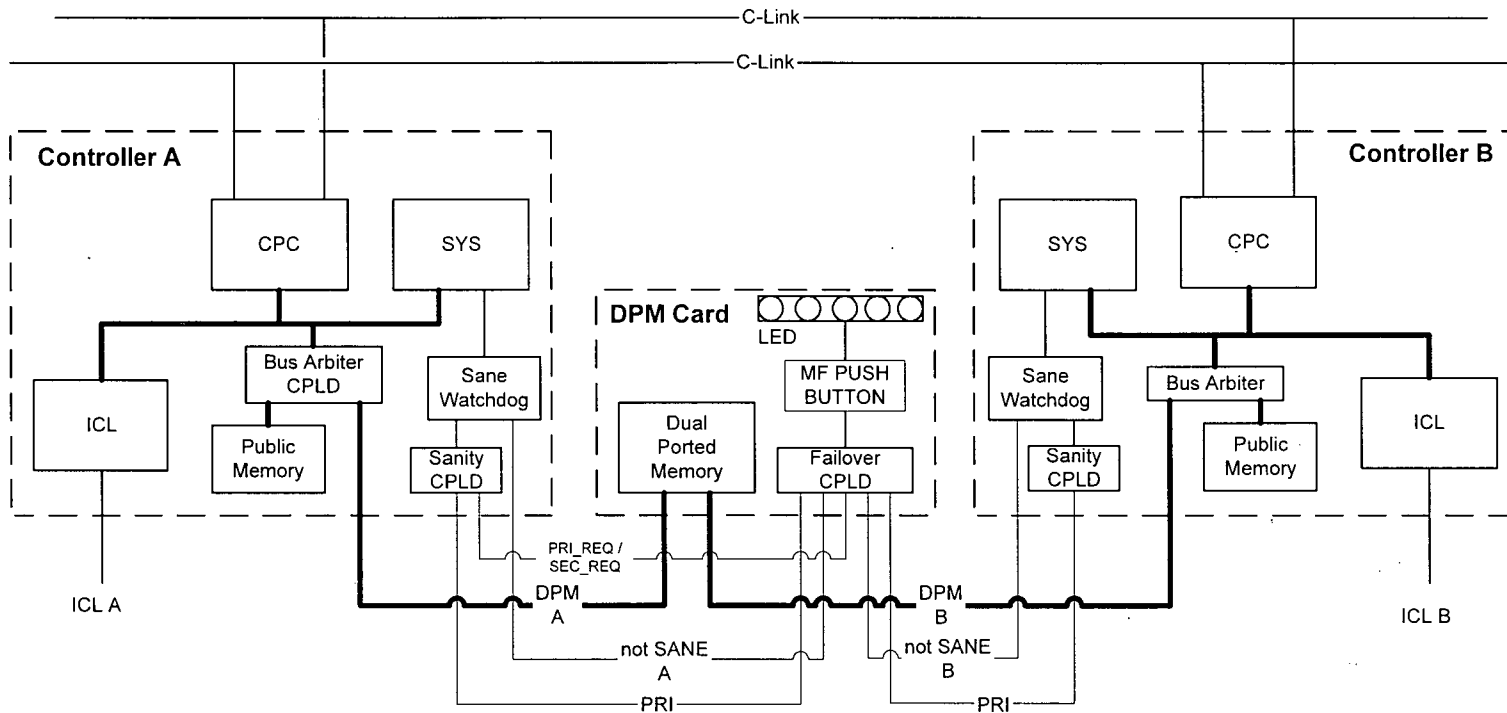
C-Link

C-Link

Controller A

CPC

SYS

ICL

Bus Arbiter CPLD

Public Memory

Sane Watchdog

Sanity CPLD

DPM Card

LED

MF PUSH BUTTON

Dual Ported Memory

Failover CPLD

Controller B

SYS

CPC

Sane Watchdog

Sanity CPLD

Bus Arbiter

Public Memory

ICL

PRI_REQ / SEC_REQ

ICL A

DPM A

DPM B

ICL B

not SANE A

not SANE B

PRI

PRI